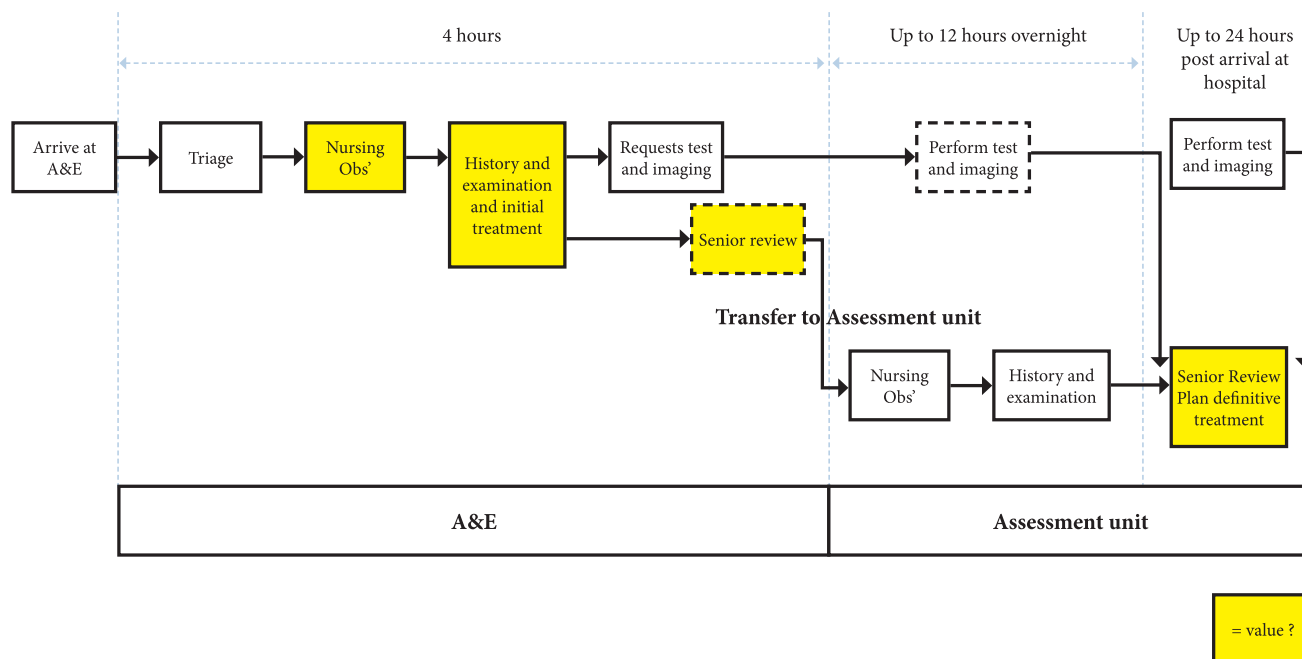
4 hours

Up to 12 hours overnight

Up to 24 hours post arrival at hospital

Arrive at A&E

Triage

Nursing Obs'

History and examination and initial treatment

Requests test and imaging

Senior review

Perform test and imaging

Perform test and imaging

Transfer to Assessment unit

Nursing Obs'

History and examination

Senior Review Plan definitive treatment

A&E

Assessment unit

= value ?